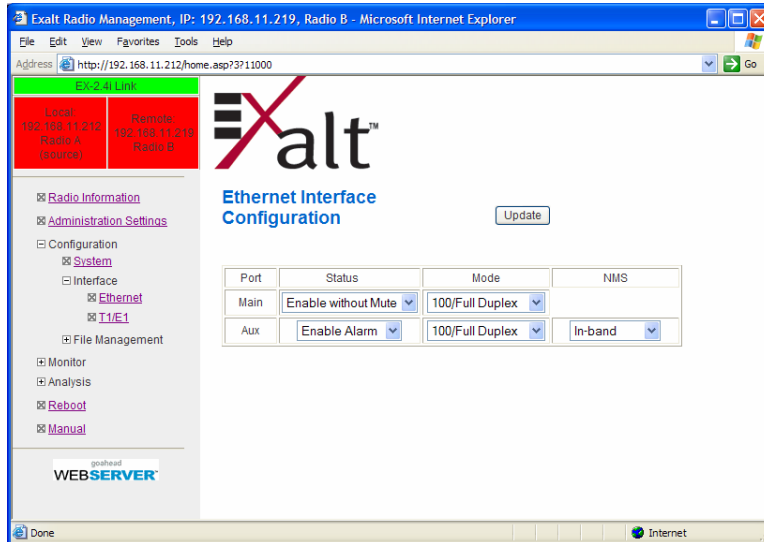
Exalt Radio Management, IP: 192.168.11.219, Radio B - Microsoft Internet Explorer

File Edit View Favorites Tools Help

Address http://192.168.11.212/home.asp?3?11000 Go

EX-2.4i Link

Local 192.168.11.212 Radio A (source)

Remote 192.168.11.219 Radio B

Radio Information
Administration Settings
Configuration
System
Interface
Ethernet
T1/E1
File Management
Monitor
Analysis
Reboot
Manual

goahead WEBSERVER

Exalt™

Ethernet Interface Configuration

Update

| Port | Status | Mode | NMS |
|---|---|---|---|
| Main | Enable without Mute | 100/Full Duplex | |
| Aux | Enable Alarm | 100/Full Duplex | In-band |

Done Internet